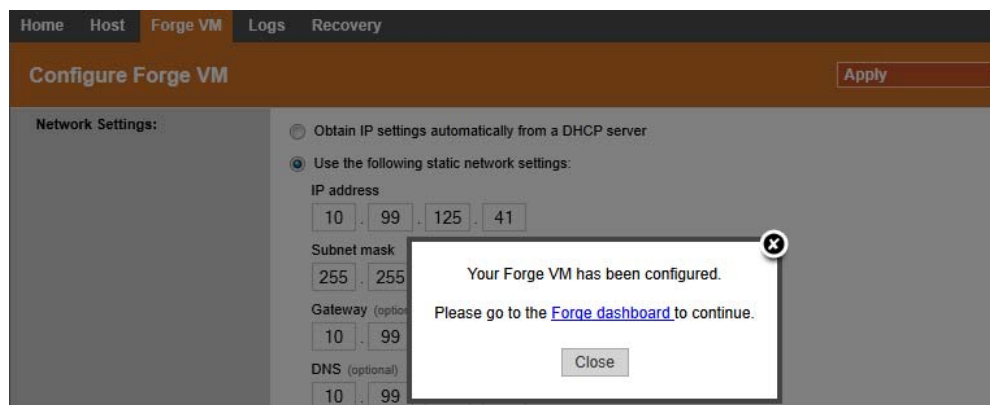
Home Host Forge VM Logs Recovery

Configure Forge VM

Apply

Network Settings:

Obtain IP settings automatically from a DHCP server

Use the following static network settings:

IP address

10 . 99 . 125 . 41

Subnet mask

255 . 255

Gateway (option

10 . 99

DNS (optional)

10 . 99

Your Forge VM has been configured.

Please go to the Forge dashboard to continue.

Close